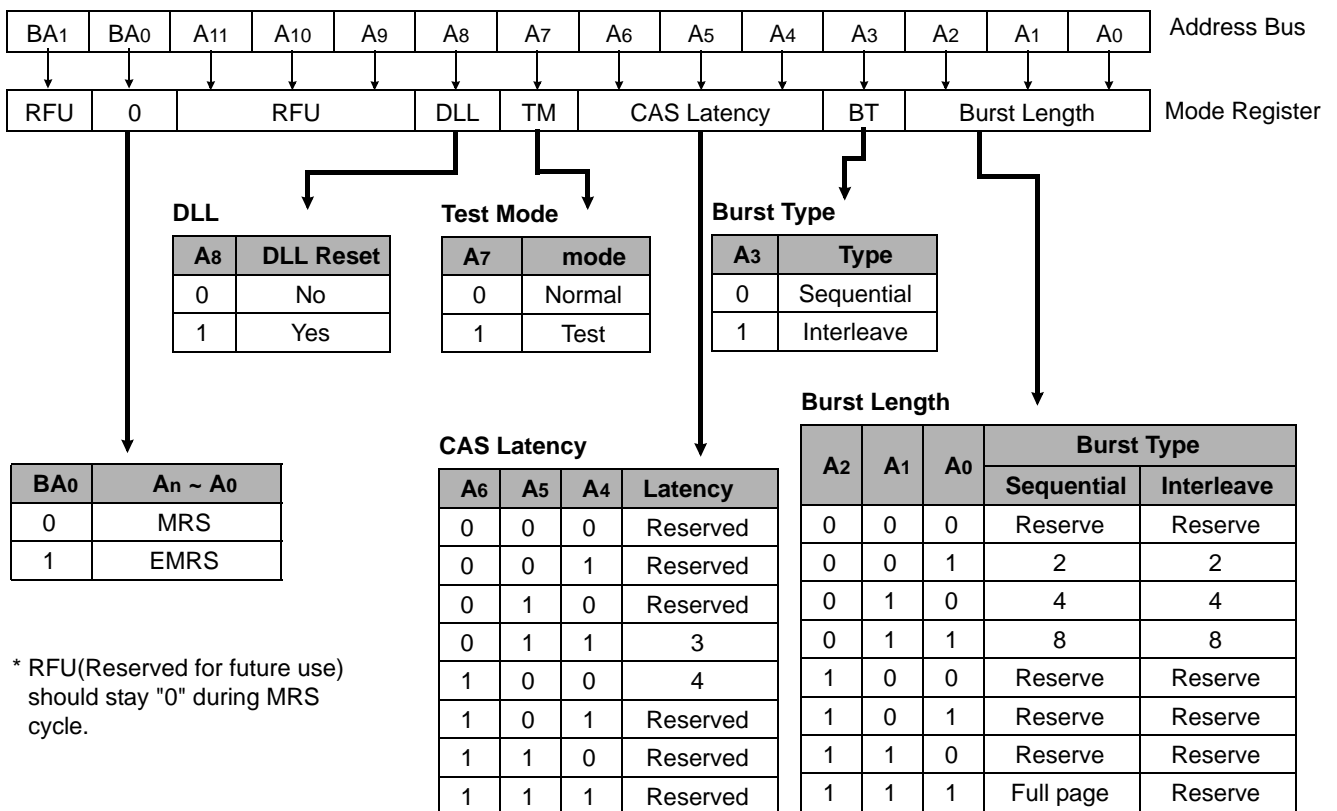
| $BA_1$ | $BA_0$ | $A_{11}$ | $A_{10}$ | $A_9$ | $A_8$ | $A_7$ | $A_6$ | $A_5$ | $A_4$ | $A_3$ | $A_2$ | $A_1$ | $A_0$ |
|---|---|---|---|---|---|---|---|---|---|---|---|---|---|

Address Bus

| RFU | 0 | RFU | DLL | TM | CAS Latency | BT | Burst Length |
|---|---|---|---|---|---|---|---|

Mode Register

DLL

| $A_8$ | DLL Reset |
|---|---|
| 0 | No |
| 1 | Yes |

Test Mode

| $A_7$ | mode |
|---|---|
| 0 | Normal |
| 1 | Test |

Burst Type

| $A_3$ | Type |
|---|---|
| 0 | Sequential |
| 1 | Interleave |

| $BA_0$ | $A_n \sim A_0$ |
|---|---|
| 0 | MRS |
| 1 | EMRS |

* RFU(Reserved for future use) should stay "0" during MRS cycle.

CAS Latency

| $A_6$ | $A_5$ | $A_4$ | Latency |
|---|---|---|---|
| 0 | 0 | 0 | Reserved |
| 0 | 0 | 1 | Reserved |
| 0 | 1 | 0 | Reserved |
| 0 | 1 | 1 | 3 |
| 1 | 0 | 0 | 4 |
| 1 | 0 | 1 | Reserved |
| 1 | 1 | 0 | Reserved |
| 1 | 1 | 1 | Reserved |

Burst Length

| $A_2$ | $A_1$ | $A_0$ | Burst Type Sequential | Burst Type Interleave |
|---|---|---|---|---|
| 0 | 0 | 0 | Reserve | Reserve |
| 0 | 0 | 1 | 2 | 2 |
| 0 | 1 | 0 | 4 | 4 |
| 0 | 1 | 1 | 8 | 8 |
| 1 | 0 | 0 | Reserve | Reserve |
| 1 | 0 | 1 | Reserve | Reserve |
| 1 | 1 | 0 | Reserve | Reserve |
| 1 | 1 | 1 | Full page | Reserve |